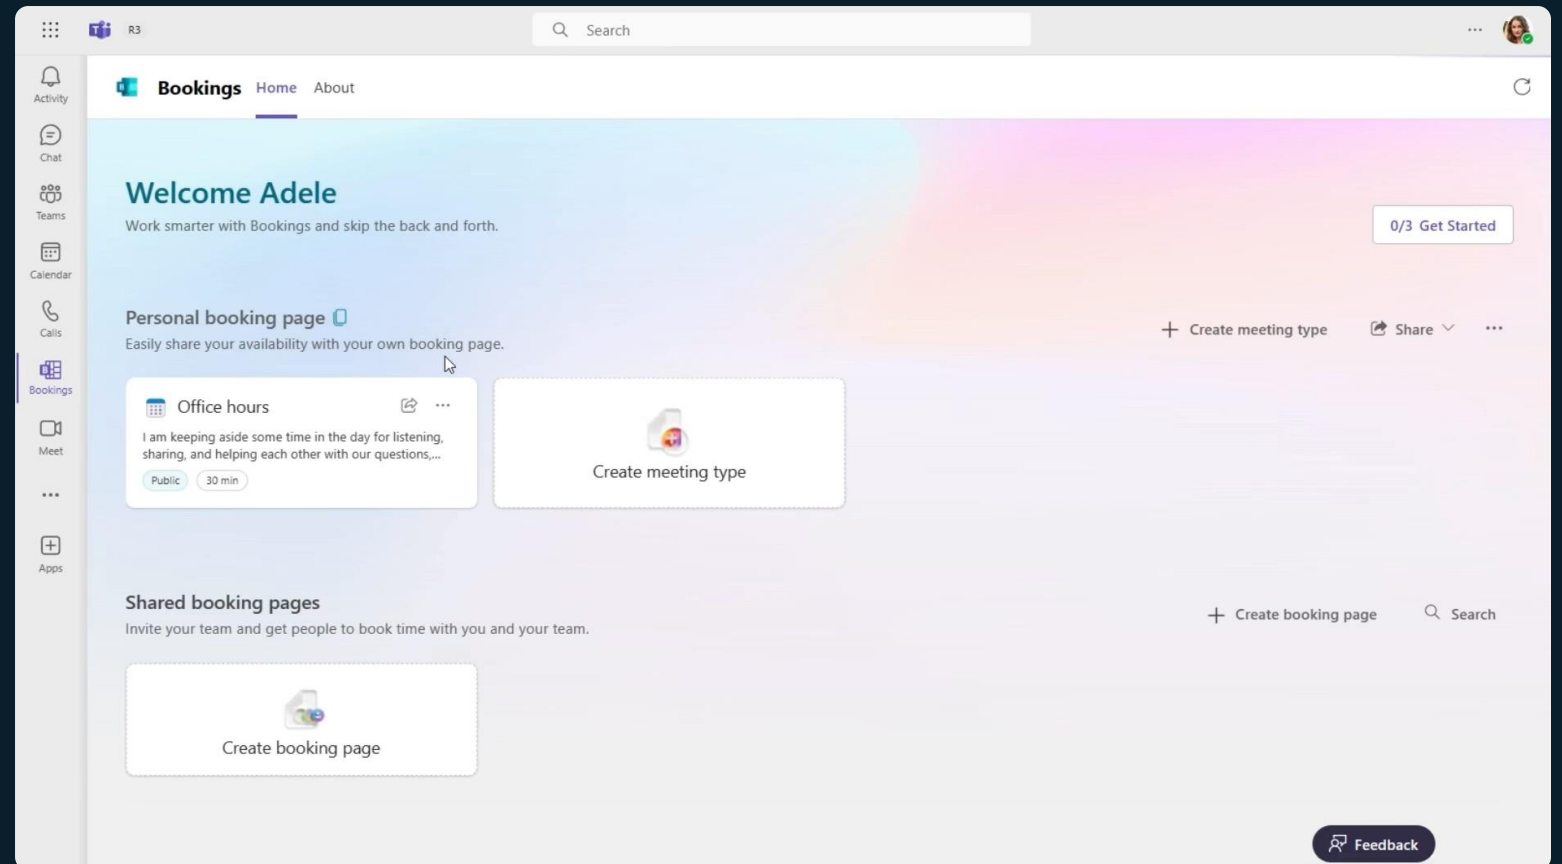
R3

Search

...

Activity

Chat

Teams

Calendar

Calls

Bookings

Meet

...

Apps

Bookings Home About

Welcome Adele

Work smarter with Bookings and skip the back and forth.

0/3 Get Started

Personal booking page

Easily share your availability with your own booking page.

+ Create meeting type

Share

...

Office hours

I am keeping aside some time in the day for listening, sharing, and helping each other with our questions,...

Public

30 min

Create meeting type

Shared booking pages

Invite your team and get people to book time with you and your team.

+ Create booking page

Search

Create booking page

Feedback